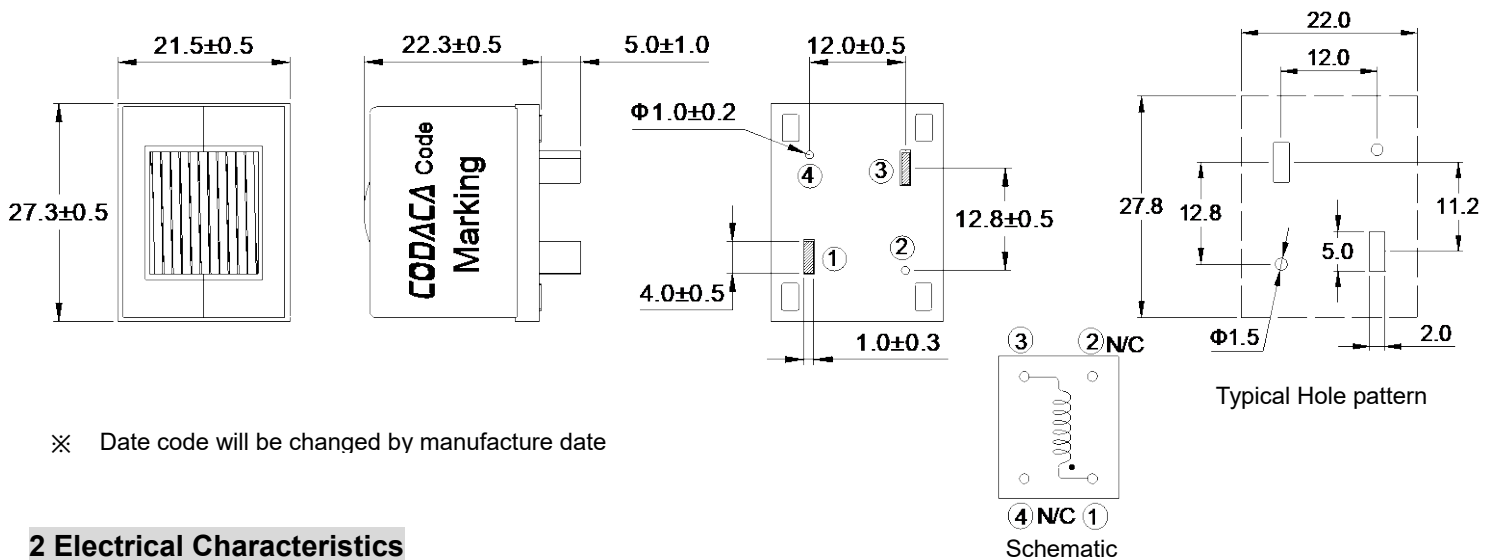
21.5±0.5

27.3±0.5

22.3±0.5

5.0±1.0

CODACA Code Marking

12.0±0.5

Φ1.0±0.2

④ ③

12.8±0.5

② ①

4.0±0.5

1.0±0.3

22.0

12.0

27.8 12.8

11.2

5.0

Φ1.5

2.0

Typical Hole pattern

③ ②N/C

④N/C ①

Schematic

※ Date code will be changed by manufacture date

2 Electrical Characteristics